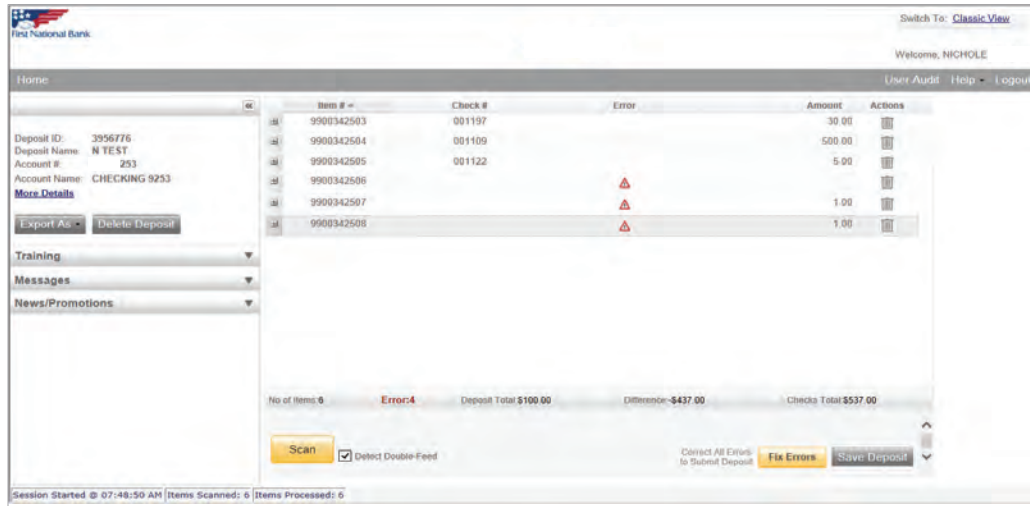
First National Bank

Switch To: Classic View

Welcome, NICHOLE

Home

User Audit Help Logout

«

Deposit ID: 3956776
Deposit Name: N TEST
Account #: 253
Account Name: CHECKING 9253
More Details

Export As | Delete Deposit

Training

Messages

News/Promotions

| | Item # | Check # | Error | Amount | Actions |
|---|---|---|---|---|---|
| | 9900342503 | 001197 | | 30.00 | |
| | 9900342504 | 001109 | | 500.00 | |
| | 9900342505 | 001122 | | 5.00 | |
| | 9900342506 | | ⚠ | | |
| | 9900342507 | | ⚠ | 1.00 | |
| | 9900342508 | | ⚠ | 1.00 | |

No of Items 6 Error:4 Deposit Total $100.00 Difference -$437.00 Checks Total $537.00

Scan

Detect Double-Feed

Correct All Errors to Submit Deposit

Fix Errors

Save Deposit

Session Started @ 07:48:50 AM | Items Scanned: 6 | Items Processed: 6